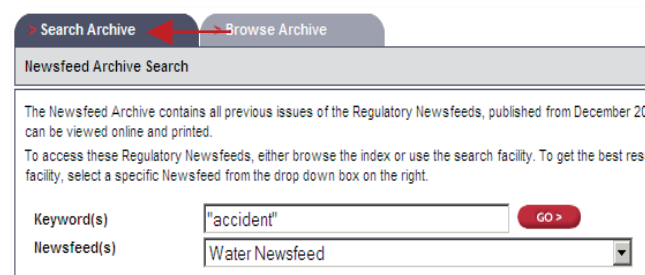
> Search Archive
Browse Archive

Newsfeed Archive Search

The Newsfeed Archive contains all previous issues of the Regulatory Newsfeeds, published from December 20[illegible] can be viewed online and printed.

To access these Regulatory Newsfeeds, either browse the index or use the search facility. To get the best res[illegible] facility, select a specific Newsfeed from the drop down box on the right.

Keyword(s) "accident" GO >

Newsfeed(s) Water Newsfeed